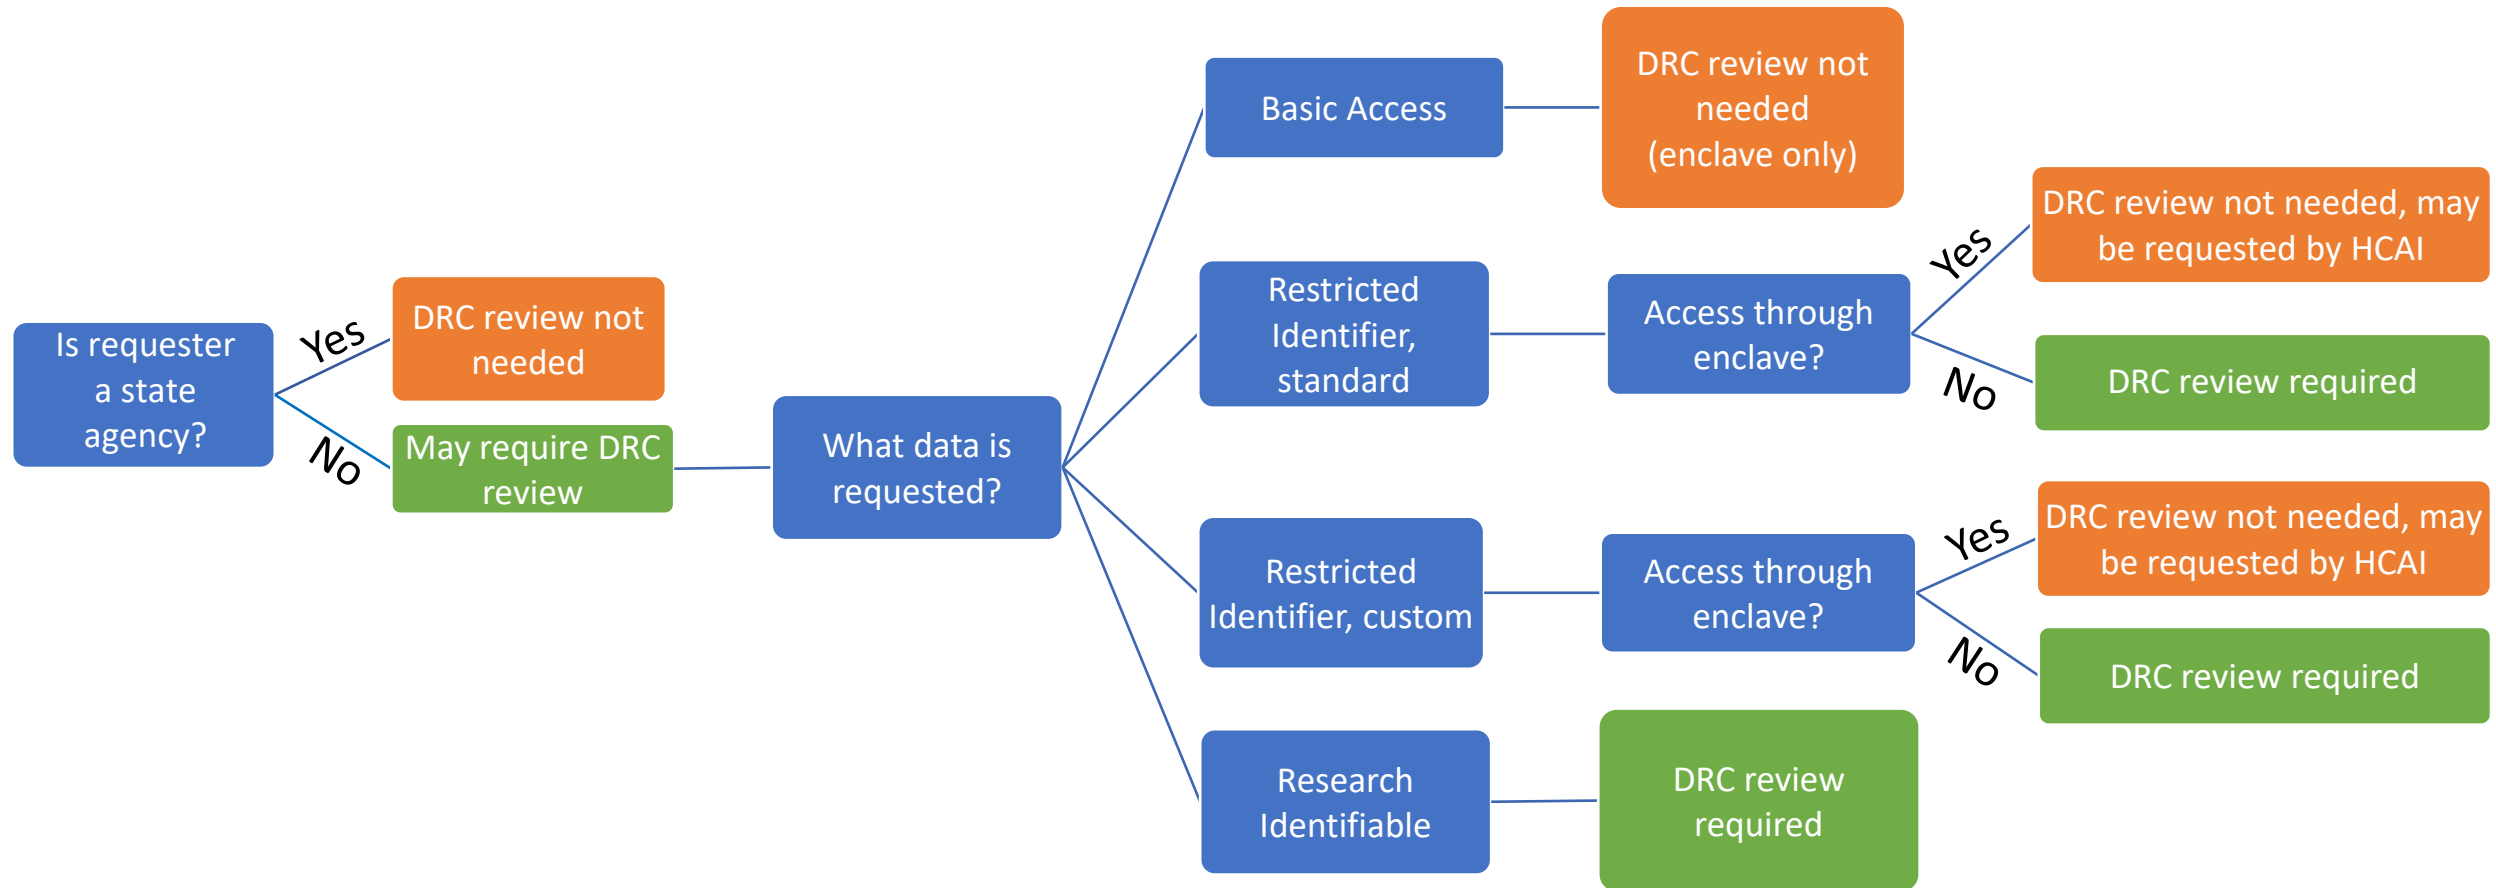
Is requester a state agency?

Yes

DRC review not needed

No

May require DRC review

What data is requested?

Basic Access

DRC review not needed (enclave only)

Restricted Identifier, standard

Access through enclave?

Yes

DRC review not needed, may be requested by HCAI

No

DRC review required

Restricted Identifier, custom

Access through enclave?

Yes

DRC review not needed, may be requested by HCAI

No

DRC review required

Research Identifiable

DRC review required